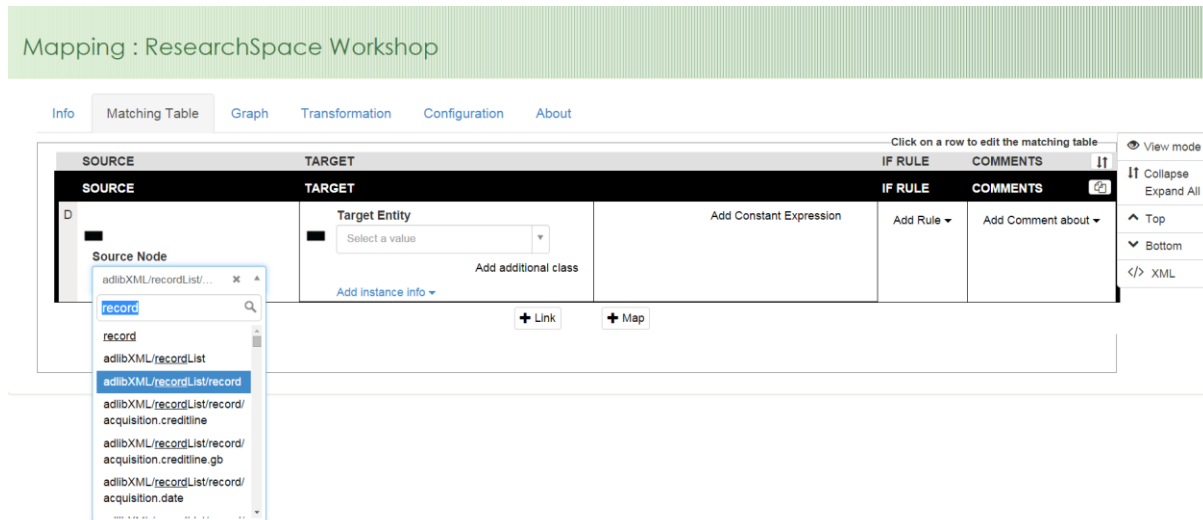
Mapping : ResearchSpace Workshop

Info | Matching Table | Graph | Transformation | Configuration | About

Click on a row to edit the matching table

View mode
Collapse Expand All
Top
Bottom
XML

| SOURCE | TARGET | | IF RULE | COMMENTS |
|---|---|---|---|---|
| SOURCE | TARGET | | IF RULE | COMMENTS |
| D Source Node adlibXML/recordList/... | Target Entity Select a value Add additional class Add instance info | Add Constant Expression | Add Rule | Add Comment about |

record

record
adlibXML/recordList
adlibXML/recordList/record
adlibXML/recordList/record/acquisition.creditline
adlibXML/recordList/record/acquisition.creditline.gb
adlibXML/recordList/record/acquisition.date
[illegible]

Link
Map